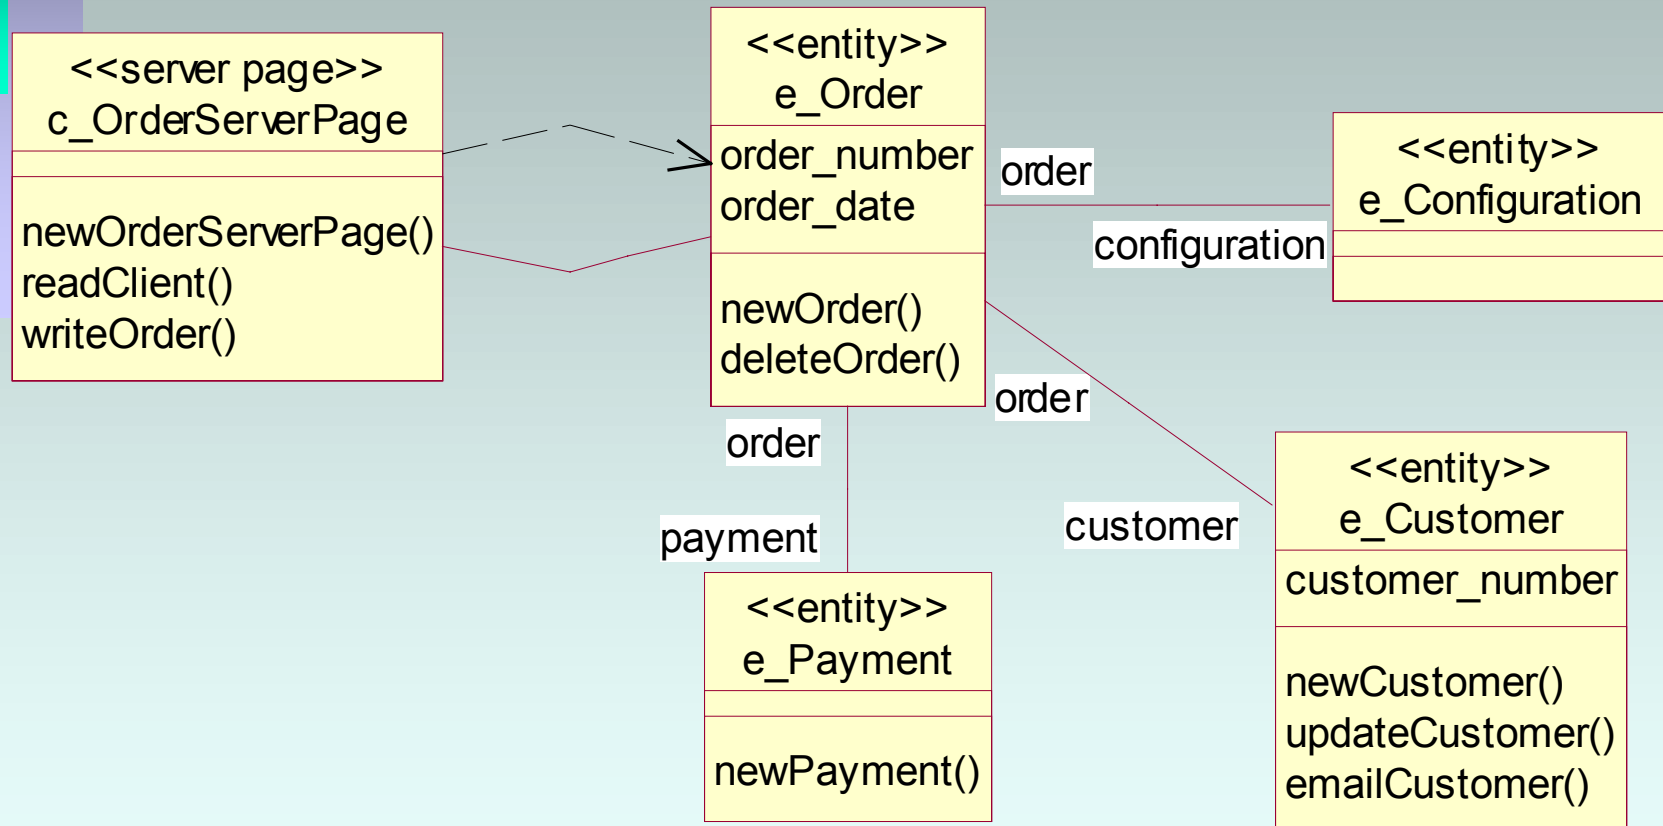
<<server page>>
c_OrderServerPage

newOrderServerPage()
readClient()
writeOrder()

<<entity>>
e_Order

order_number
order_date

newOrder()
deleteOrder()

order

configuration

<<entity>>
e_Configuration

order

order

payment

<<entity>>
e_Payment

newPayment()

customer

<<entity>>
e_Customer

customer_number

newCustomer()
updateCustomer()
emailCustomer()